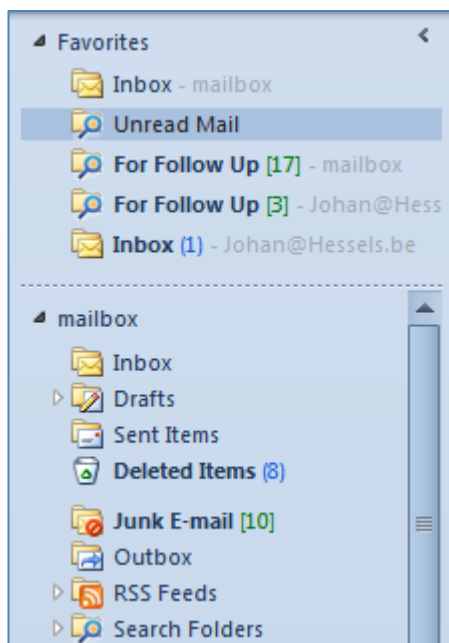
Favorites

Inbox - mailbox

Unread Mail

For Follow Up [17] - mailbox

For Follow Up [3] - Johan@Hess

Inbox (1) - Johan@Hessels.be

mailbox

Inbox

Drafts

Sent Items

Deleted Items (8)

Junk E-mail [10]

Outbox

RSS Feeds

Search Folders